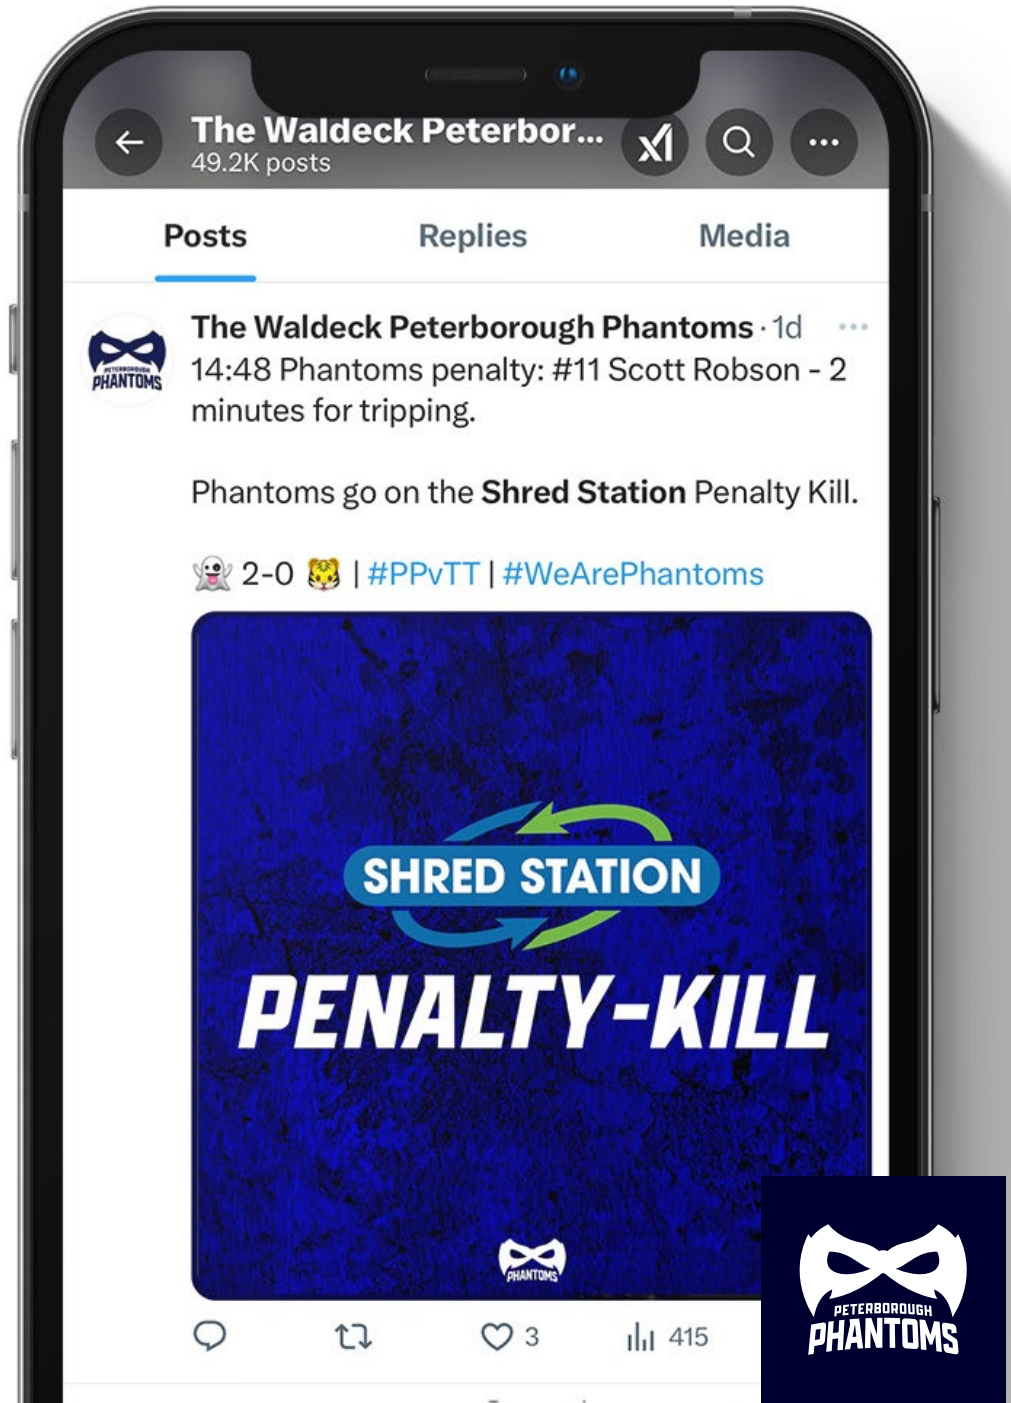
The Waldeck Peterbor...
49.2K posts

Posts
Replies
Media

PETERBOROUGH PHANTOMS

The Waldeck Peterborough Phantoms · 1d
14:48 Phantoms penalty: #11 Scott Robson - 2 minutes for tripping.

Phantoms go on the **Shred Station** Penalty Kill.

👻 2-0 🐯 | #PPvTT | #WeArePhantoms

SHRED STATION
PENALTY-KILL
PHANTOMS

3
415

PETERBOROUGH
PHANTOMS